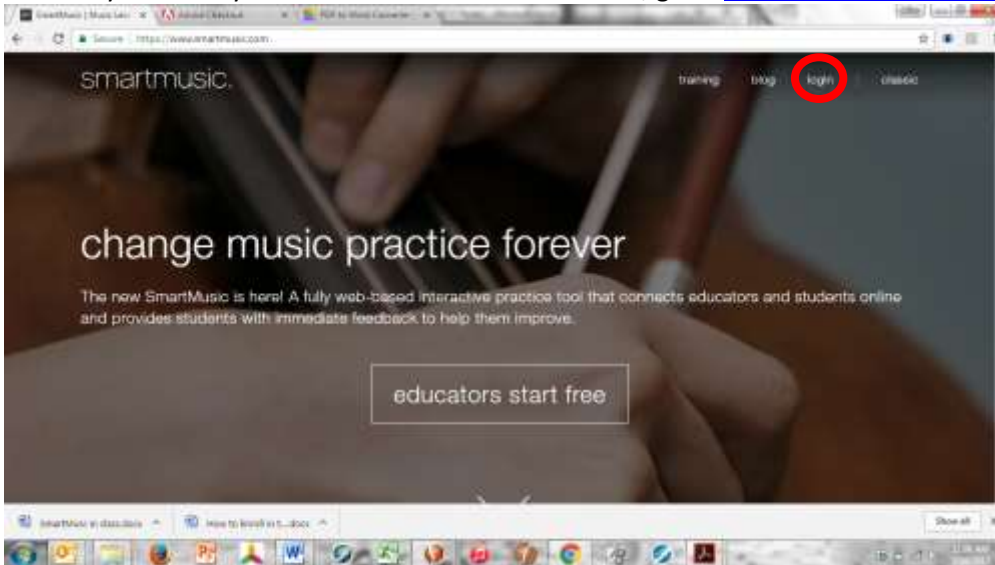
SmartMusic | Music Lea
Adobe Document
PDF to Word Converter

Secure | https://www.smartmusic.com

smartmusic.

training blog login classic

change music practice forever

The new SmartMusic is here! A fully web-based interactive practice tool that connects educators and students online and provides students with immediate feedback to help them improve.

educators start free

SmartMusic in class.docx
How to Enroll in S....docx

Show all